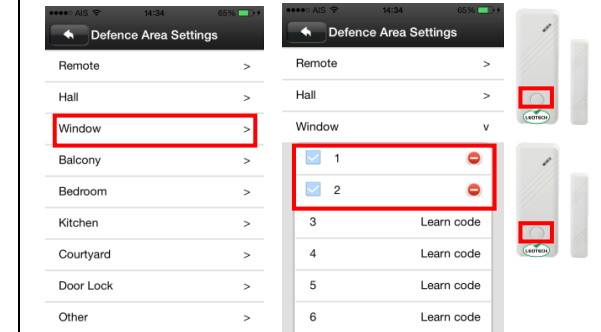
●●●●○ AIS 14:34 65%

Defence Area Settings

Remote >

Hall >

Window >

Balcony >

Bedroom >

Kitchen >

Courtyard >

Door Lock >

Other >

●●●●○ AIS 14:34 65%

Defence Area Settings

Remote >

Hall >

Window v

1

2

3 Learn code

4 Learn code

5 Learn code

6 Learn code

LSOTECH

LSOTECH